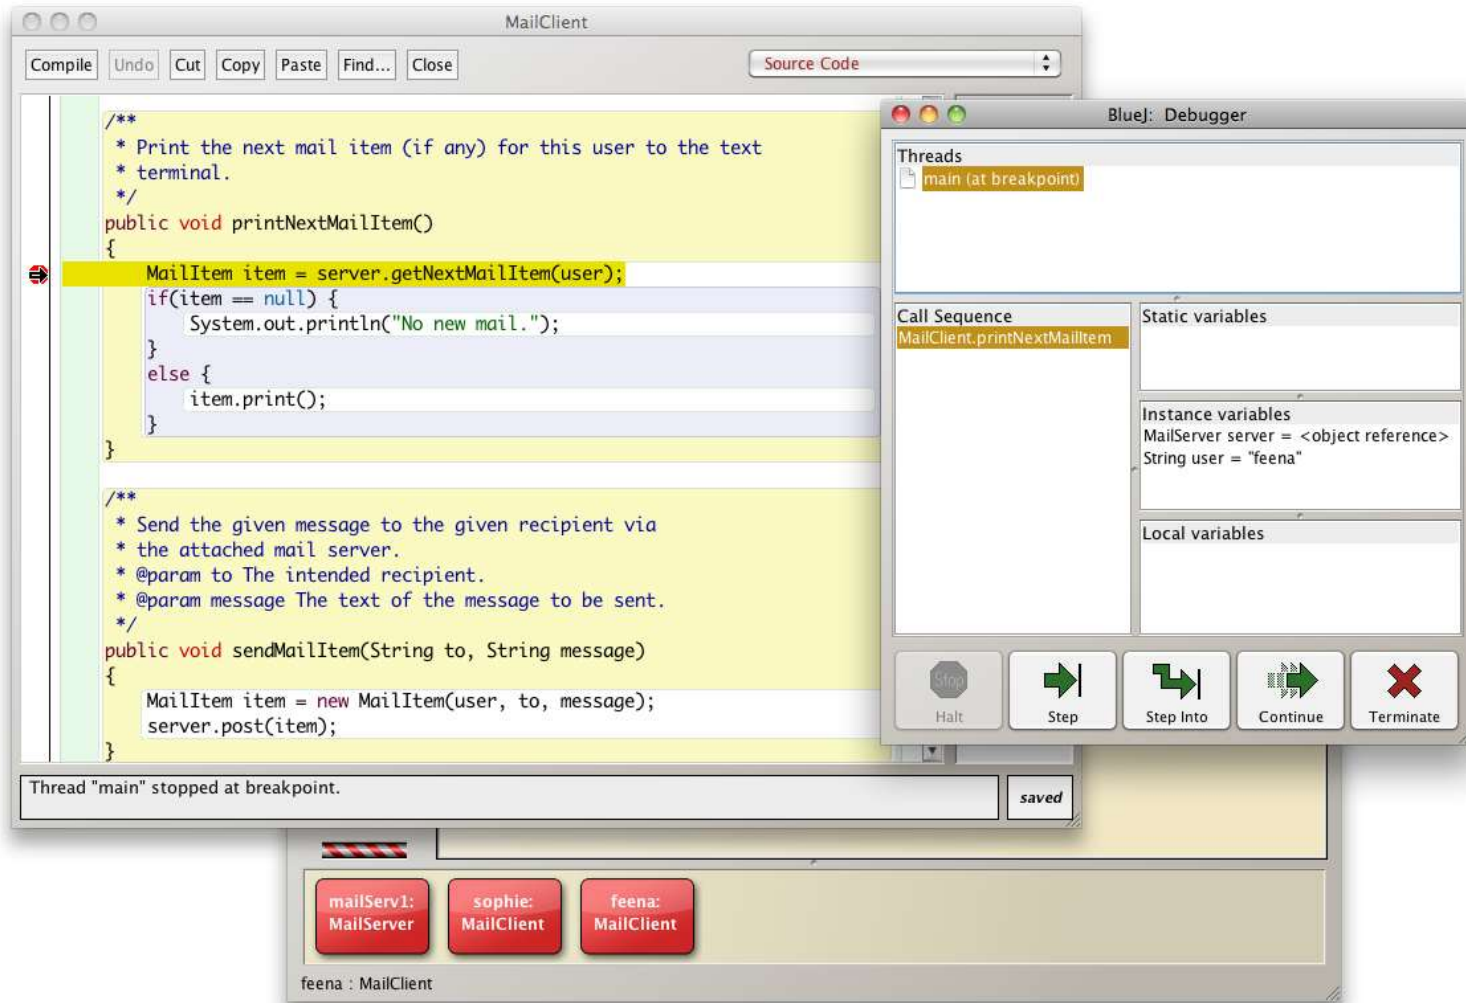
MailClient

Compile Undo Cut Copy Paste Find... Close

Source Code

/**
 * Print the next mail item (if any) for this user to the text
 * terminal.
 */
public void printNextMailItem()
{
    MailItem item = server.getNextMailItem(user);
    if(item == null) {
        System.out.println("No new mail.");
    }
    else {
        item.print();
    }
}

/**
 * Send the given message to the given recipient via
 * the attached mail server.
 * @param to The intended recipient.
 * @param message The text of the message to be sent.
 */
public void sendMailItem(String to, String message)
{
    MailItem item = new MailItem(user, to, message);
    server.post(item);
}

Thread "main" stopped at breakpoint.

saved

BlueJ: Debugger

Threads
main (at breakpoint)

Call Sequence
MailClient.printNextMailItem

Static variables

Instance variables
MailServer server = <object reference>
String user = "feena"

Local variables

Stop
Halt

Step

Step Into

Continue

Terminate

mailServ1: MailServer

sophie: MailClient

feena: MailClient

feena : MailClient